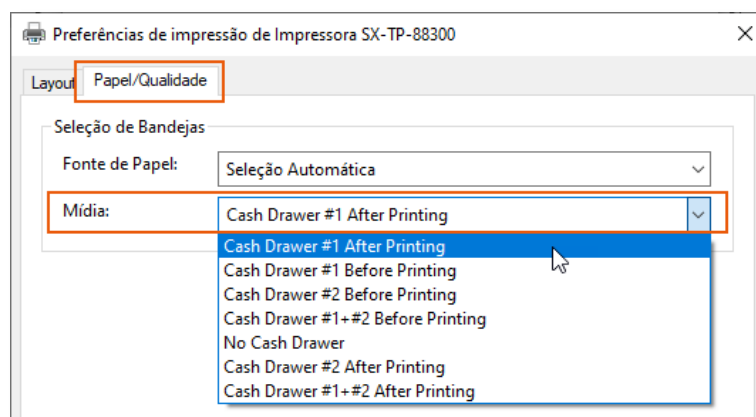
Preferências de impressão de Impressora SX-TP-88300

Layout

Papel/Qualidade

Seleção de Bandejas

Fonte de Papel: Seleção Automática

Mídia: Cash Drawer #1 After Printing

Cash Drawer #1 After Printing
Cash Drawer #1 Before Printing
Cash Drawer #2 Before Printing
Cash Drawer #1+#2 Before Printing
No Cash Drawer
Cash Drawer #2 After Printing
Cash Drawer #1+#2 After Printing